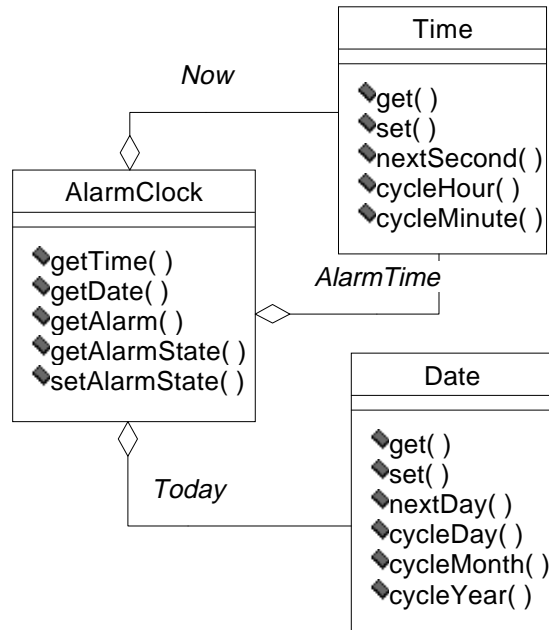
Time

get( )
set( )
nextSecond( )
cycleHour( )
cycleMinute( )

Now

AlarmClock

getTime( )
getDate( )
getAlarm( )
getAlarmState( )
setAlarmState( )

AlarmTime

Date

get( )
set( )
nextDay( )
cycleDay( )
cycleMonth( )
cycleYear( )

Today